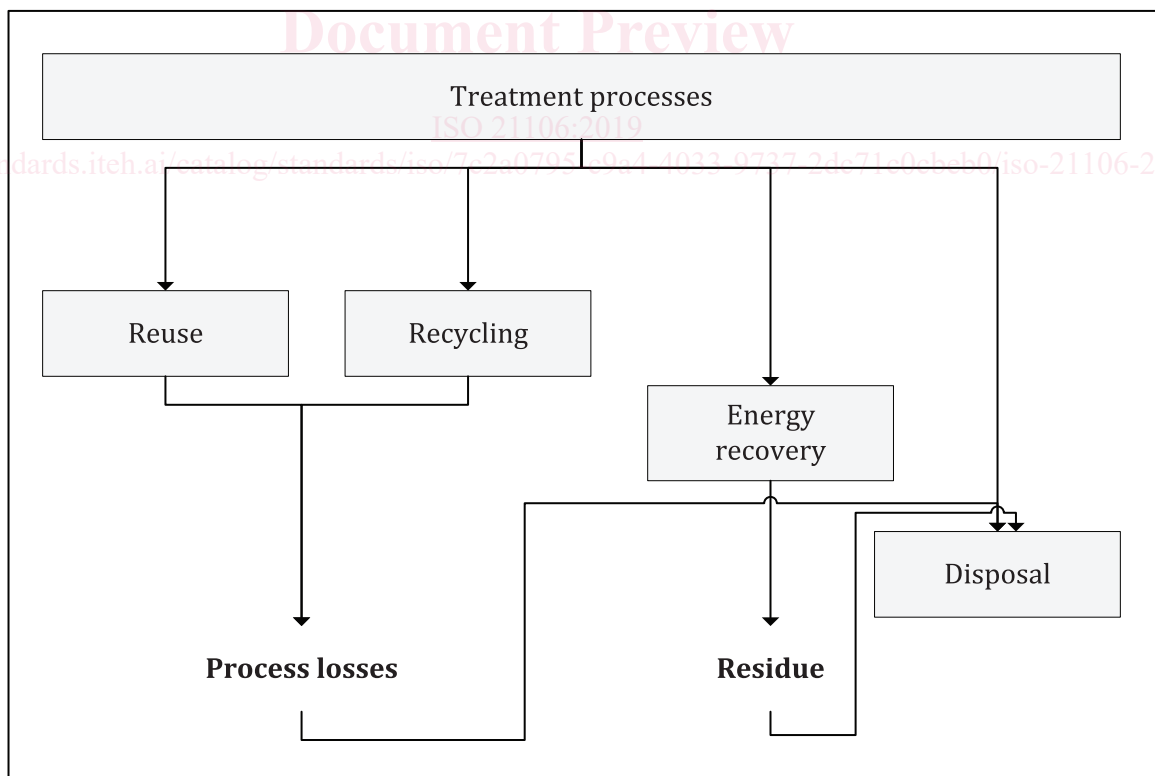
Document Preview

Treatment processes

ISO 21106:2019

dards.iteh.ai/catalog/standards/iso/7e2a0795-c9a4-4033-9737-2de71c0ebeb0/iso-21106-2

Reuse

Recycling

Energy recovery

Disposal

**Process losses**

**Residue**